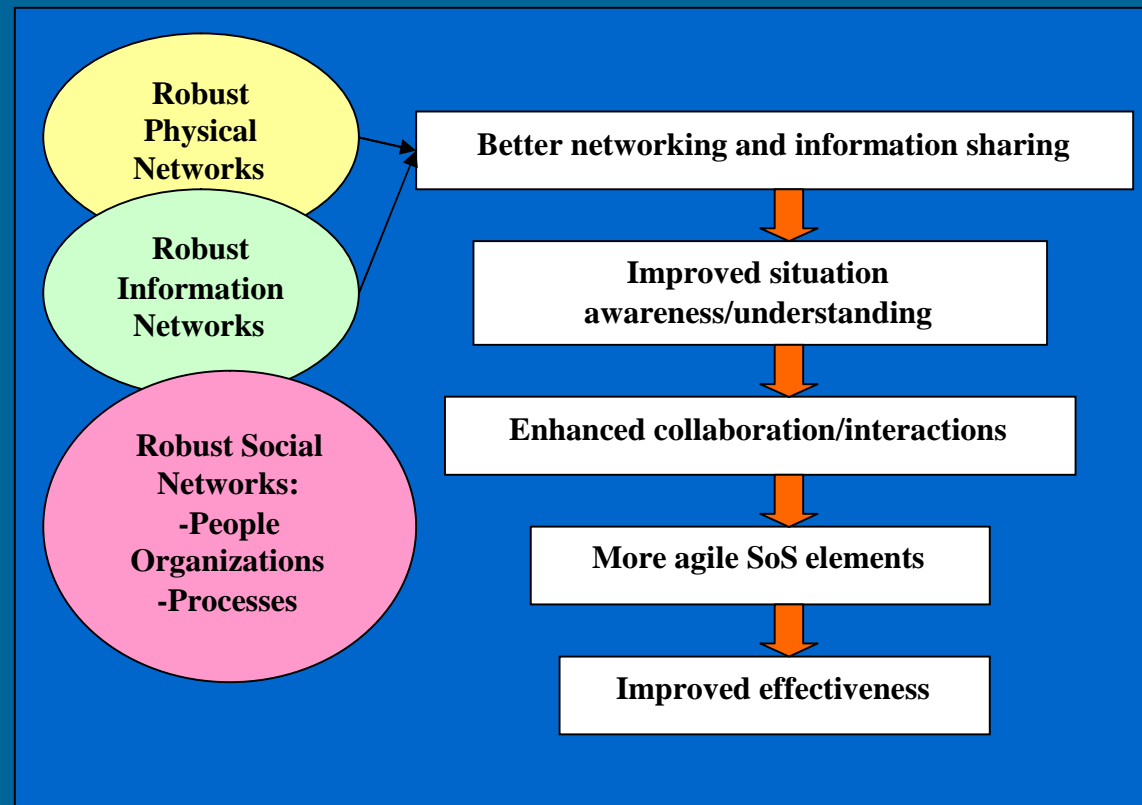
Robust Physical Networks

Robust Information Networks

Robust Social Networks:
-People
Organizations
-Processes

Better networking and information sharing

Improved situation awareness/understanding

Enhanced collaboration/interactions

More agile SoS elements

Improved effectiveness